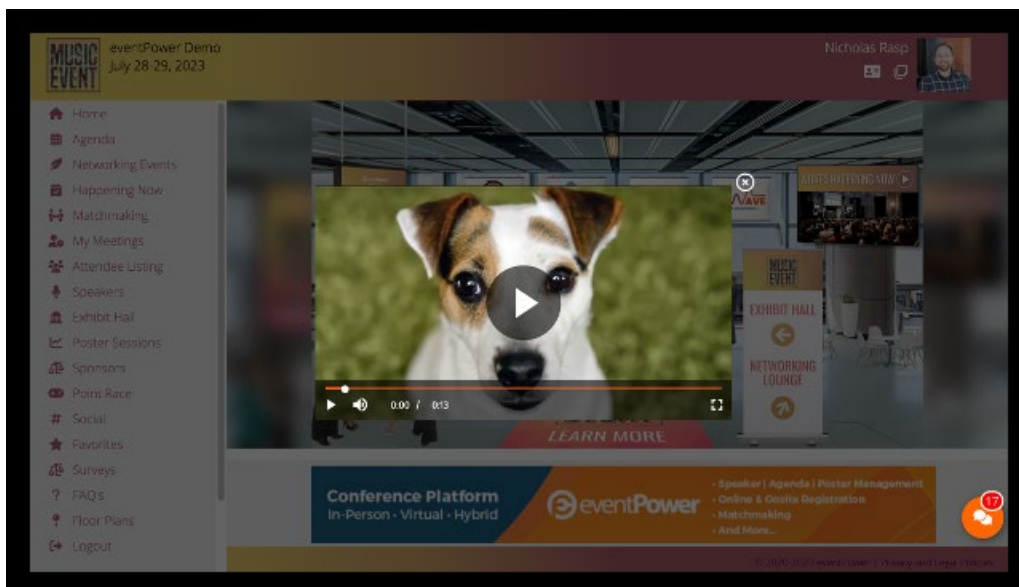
MUSIC EVENT

eventPower Demo
July 28-29, 2023

Nicholas Rasp

Home
Agenda
Networking Events
Happening Now
Matchmaking
My Meetings
Attendee Listing
Speakers
Exhibit Hall
Poster Sessions
Sponsors
Point Race
Social
Favorites
Surveys
FAQ's
Floor Plans
Logout

WHAT'S HAPPENING NOW

MUSIC EVENT

EXHIBIT HALL

NETWORKING LOUNGE

LEARN MORE

0:00 / 0:13

Conference Platform
In-Person · Virtual · Hybrid

eventPower

· Speaker | Agenda | Poster Management
· Online & Onsite Registration
· Matchmaking
· And More...

17

© 2010-2023 eventPower | Privacy and Legal Notices